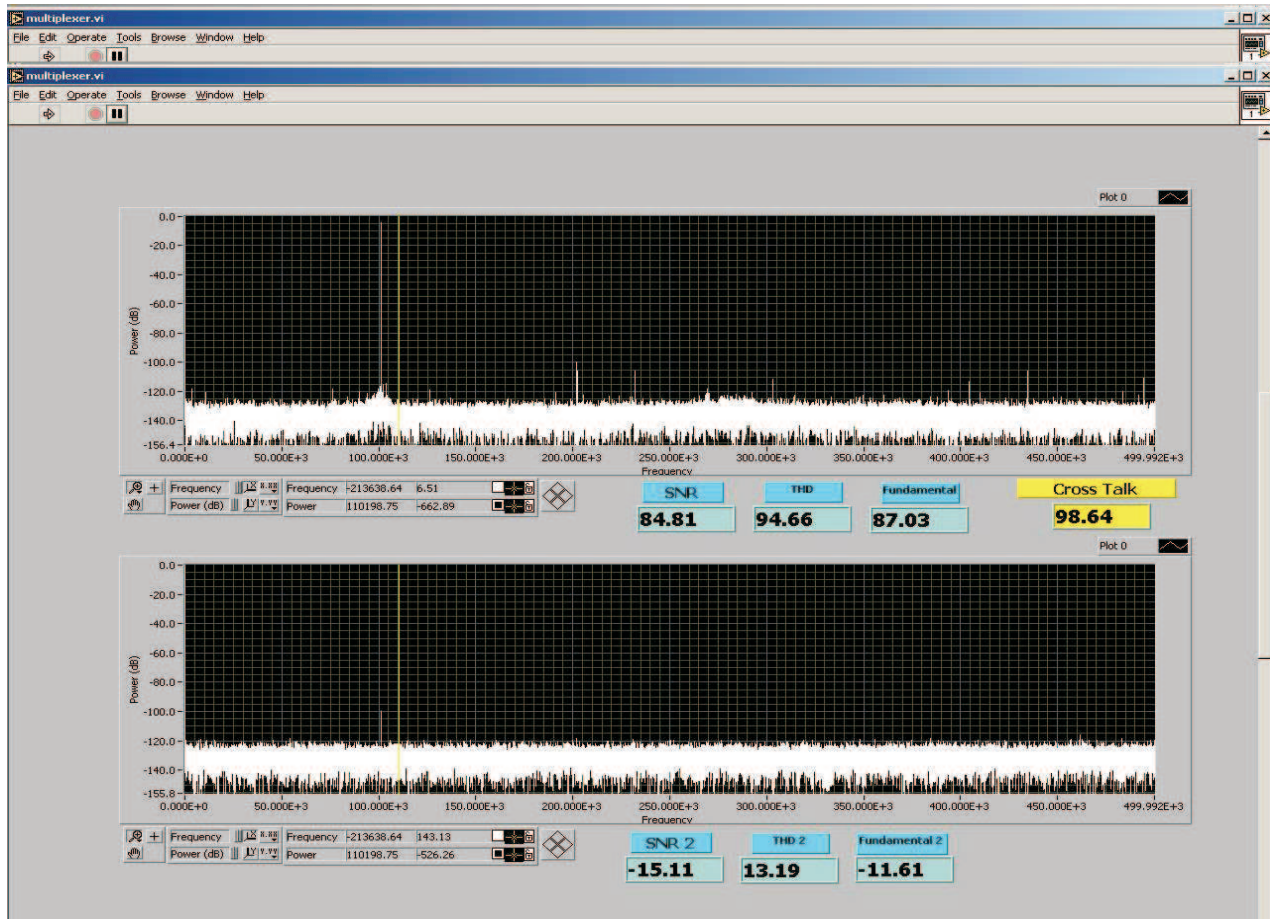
multiplexer.vi
File Edit Operate Tools Browse Window Help

multiplexer.vi
File Edit Operate Tools Browse Window Help

Plot 0

0.0
-20.0
-40.0
-60.0
-80.0
-100.0
-120.0
-140.0
-156.4
Power (dB)
0.000E+0 50.000E+3 100.000E+3 150.000E+3 200.000E+3 250.000E+3 300.000E+3 350.000E+3 400.000E+3 450.000E+3 499.992E+3
Frequency

Frequency
Power (dB)
Frequency -213638.64 6.51
Power 110198.75 -662.89

SNR
84.81
THD
94.66
Fundamental
87.03
Cross Talk
98.64

Plot 0

0.0
-20.0
-40.0
-60.0
-80.0
-100.0
-120.0
-140.0
-155.8
Power (dB)
0.000E+0 50.000E+3 100.000E+3 150.000E+3 200.000E+3 250.000E+3 300.000E+3 350.000E+3 400.000E+3 450.000E+3 499.992E+3
Frequency

Frequency
Power (dB)
Frequency -213638.64 143.13
Power 110198.75 -526.26

SNR 2
-15.11
THD 2
13.19
Fundamental 2
-11.61